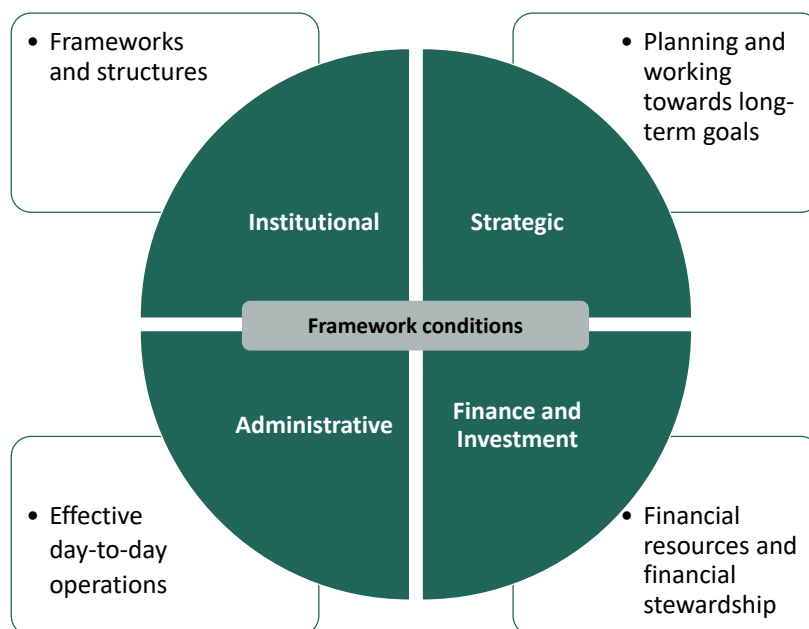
• Frameworks and structures

• Planning and working towards long-term goals

Institutional

Strategic

Framework conditions

Administrative

Finance and Investment

• Effective day-to-day operations

• Financial resources and financial stewardship